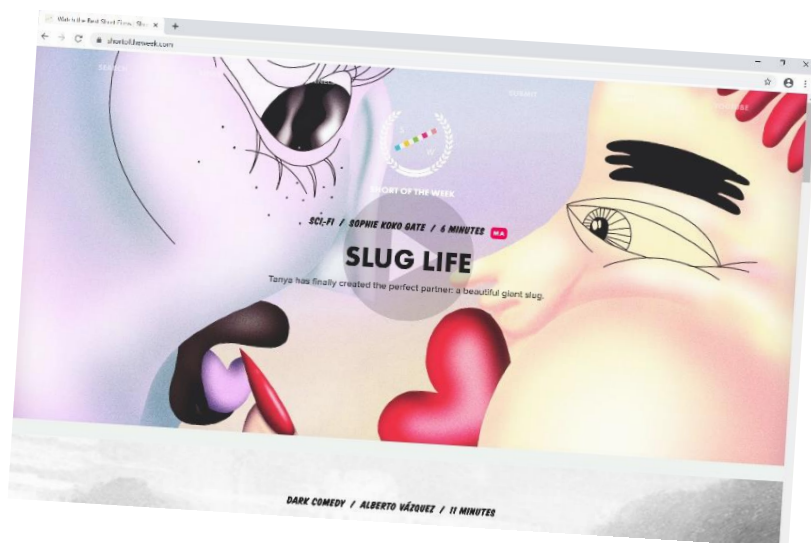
Watch the Best Short Films. Sho ×
shortoftheweek.com

SEARCH
SUBMIT
SHORT OF THE WEEK
SCI-FI / SOPHIE KOKO GATE / 6 MINUTES MA
SLUG LIFE
Tanya has finally created the perfect partner: a beautiful giant slug.

DARK COMEDY / ALBERTO VÁZQUEZ / 11 MINUTES